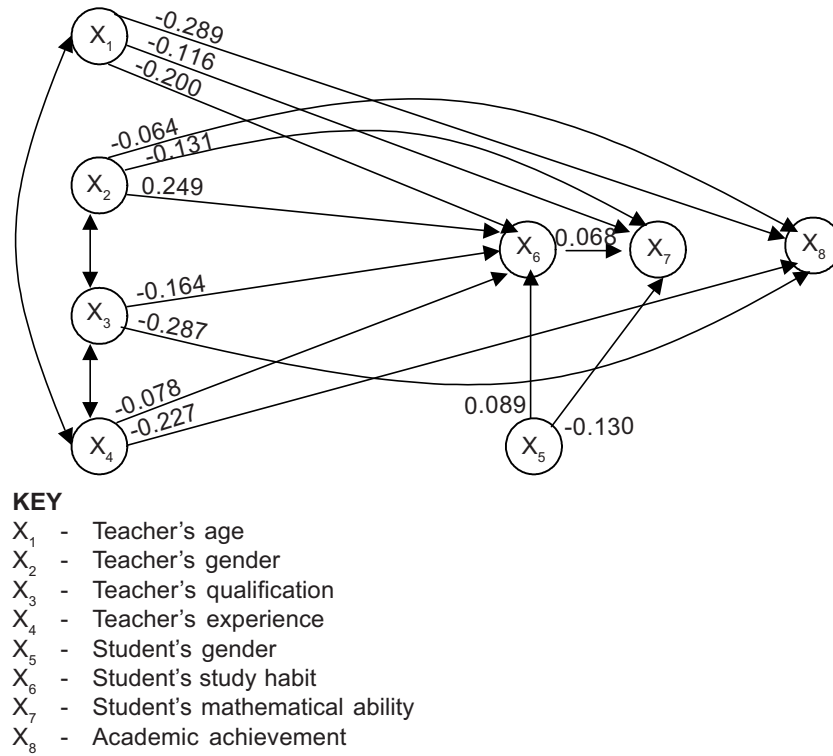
$X_1$
-0.289
-0.116
-0.200
-0.064
-0.131
$X_2$
0.249
$X_6$
0.068
$X_7$
$X_8$
$X_3$
-0.164
-0.287
-0.078
-0.227
$X_4$
0.089
$X_5$
-0.130

KEY
$X_1$ - Teacher's age
$X_2$ - Teacher's gender
$X_3$ - Teacher's qualification
$X_4$ - Teacher's experience
$X_5$ - Student's gender
$X_6$ - Student's study habit
$X_7$ - Student's mathematical ability
$X_8$ - Academic achievement